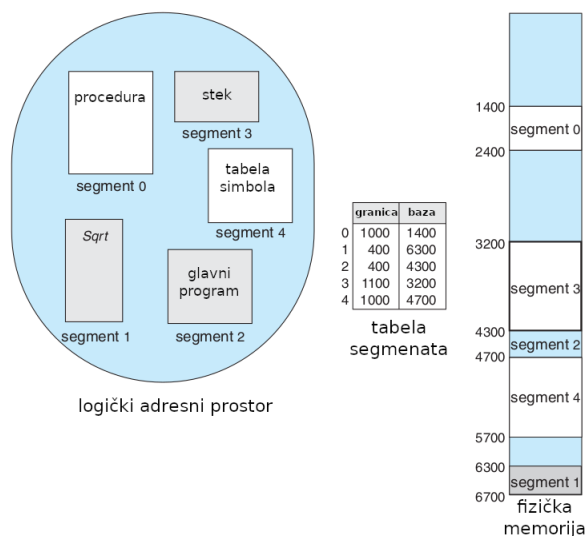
procedura

stek

segment 3

segment 0

tabela simbola

segment 4

Sqrt

glavni program

segment 1

segment 2

logički adresni prostor

| | granica | baza |
|---|---|---|
| 0 | 1000 | 1400 |
| 1 | 400 | 6300 |
| 2 | 400 | 4300 |
| 3 | 1100 | 3200 |
| 4 | 1000 | 4700 |

tabela segmenata

1400
segment 0
2400

3200
segment 3
4300
segment 2
4700
segment 4
5700
6300
segment 1
6700

fizička memorija